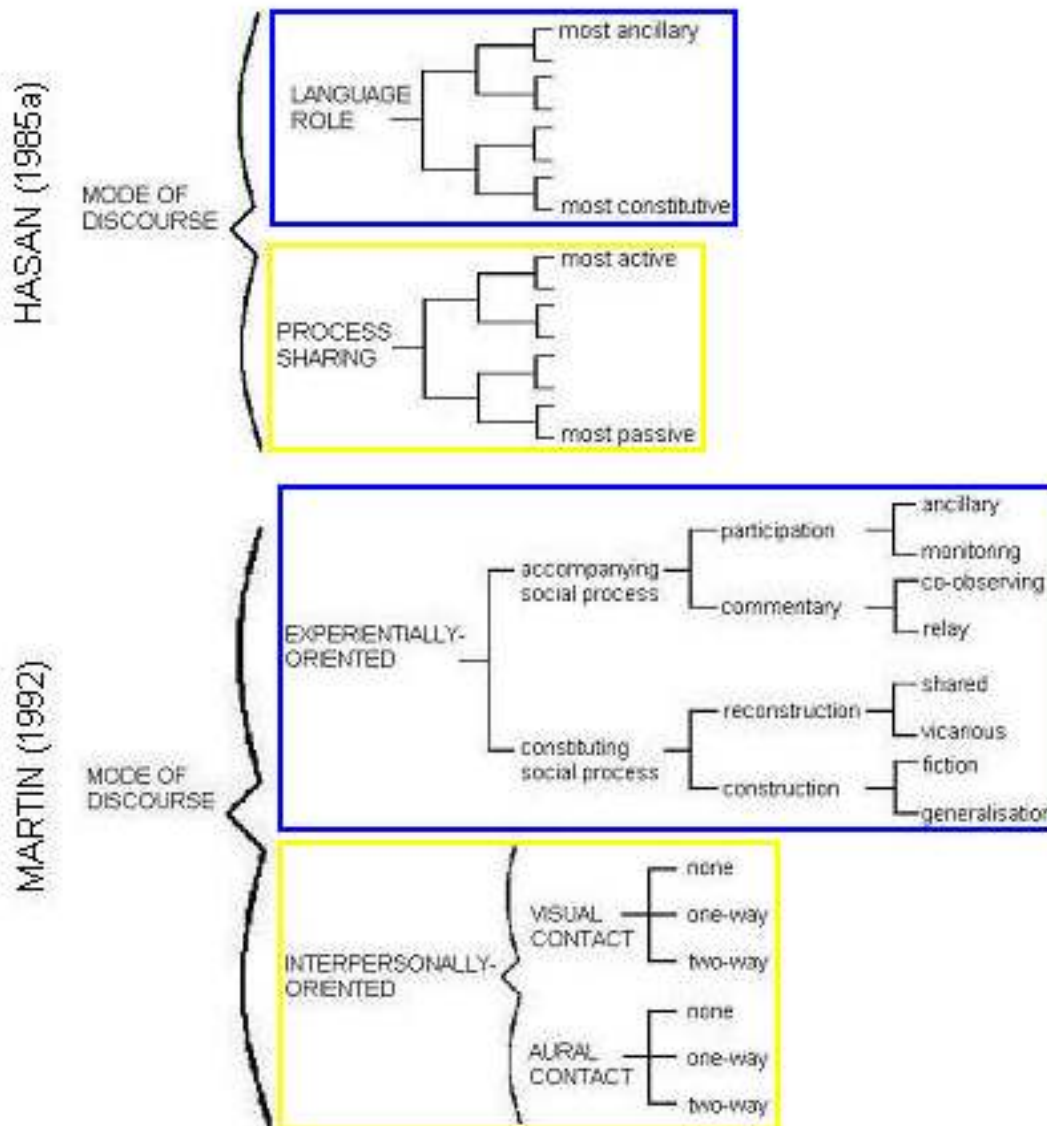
HASAN (1985a)

MODE OF DISCOURSE

LANGUAGE ROLE

most ancillary

most constitutive

PROCESS SHARING

most active

most passive

MARTIN (1992)

MODE OF DISCOURSE

EXPERIENTIALLY-ORIENTED

accompanying social process

participation

ancillary

monitoring

commentary

co-observing

relay

constituting social process

reconstruction

shared

vicarious

construction

fiction

generalisation

INTERPERSONALLY-ORIENTED

VISUAL CONTACT

none

one-way

two-way

AURAL CONTACT

none

one-way

two-way